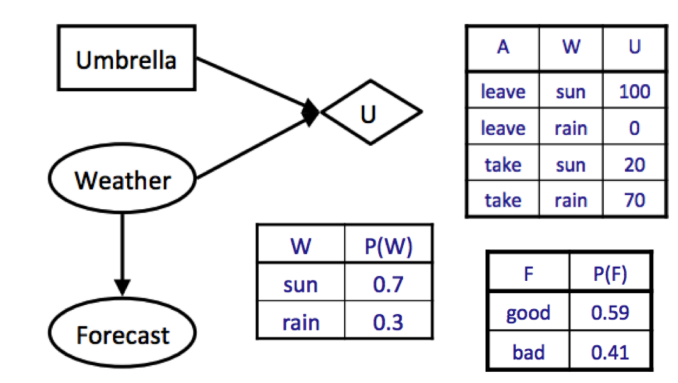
Umbrella

U

Weather

Forecast

| A | W | U |
|---|---|---|
| leave | sun | 100 |
| leave | rain | 0 |
| take | sun | 20 |
| take | rain | 70 |

| W | P(W) |
|---|---|
| sun | 0.7 |
| rain | 0.3 |

| F | P(F) |
|---|---|
| good | 0.59 |
| bad | 0.41 |